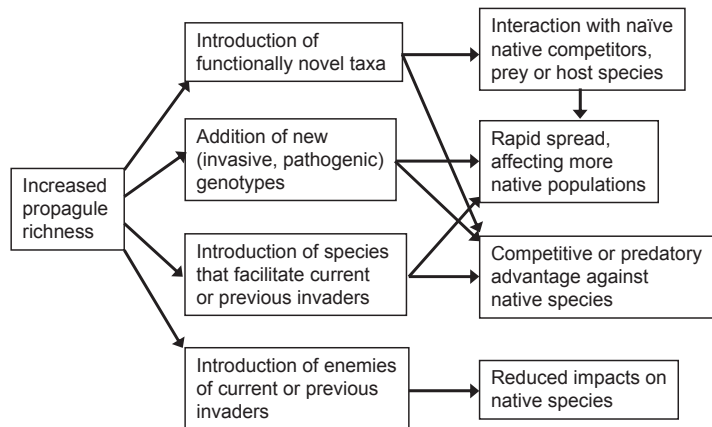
Increased propagule richness

Introduction of functionally novel taxa

Addition of new (invasive, pathogenic) genotypes

Introduction of species that facilitate current or previous invaders

Introduction of enemies of current or previous invaders

Interaction with naïve native competitors, prey or host species

Rapid spread, affecting more native populations

Competitive or predatory advantage against native species

Reduced impacts on native species